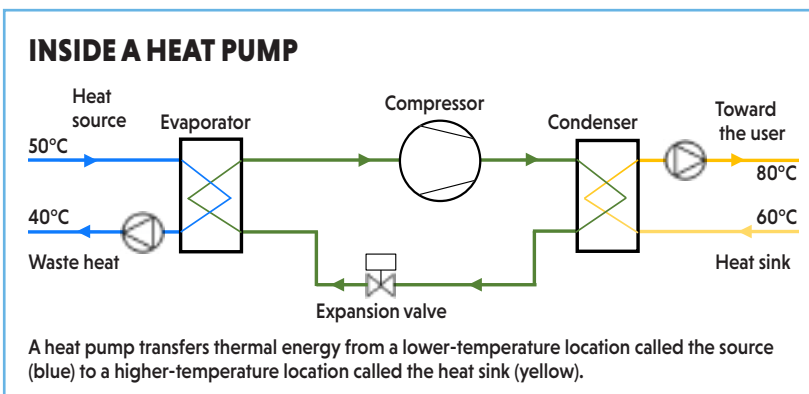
INSIDE A HEAT PUMP

Heat source

Evaporator

Compressor

Condenser

Toward the user

50°C

80°C

40°C

60°C

Waste heat

Heat sink

Expansion valve

A heat pump transfers thermal energy from a lower-temperature location called the source (blue) to a higher-temperature location called the heat sink (yellow).